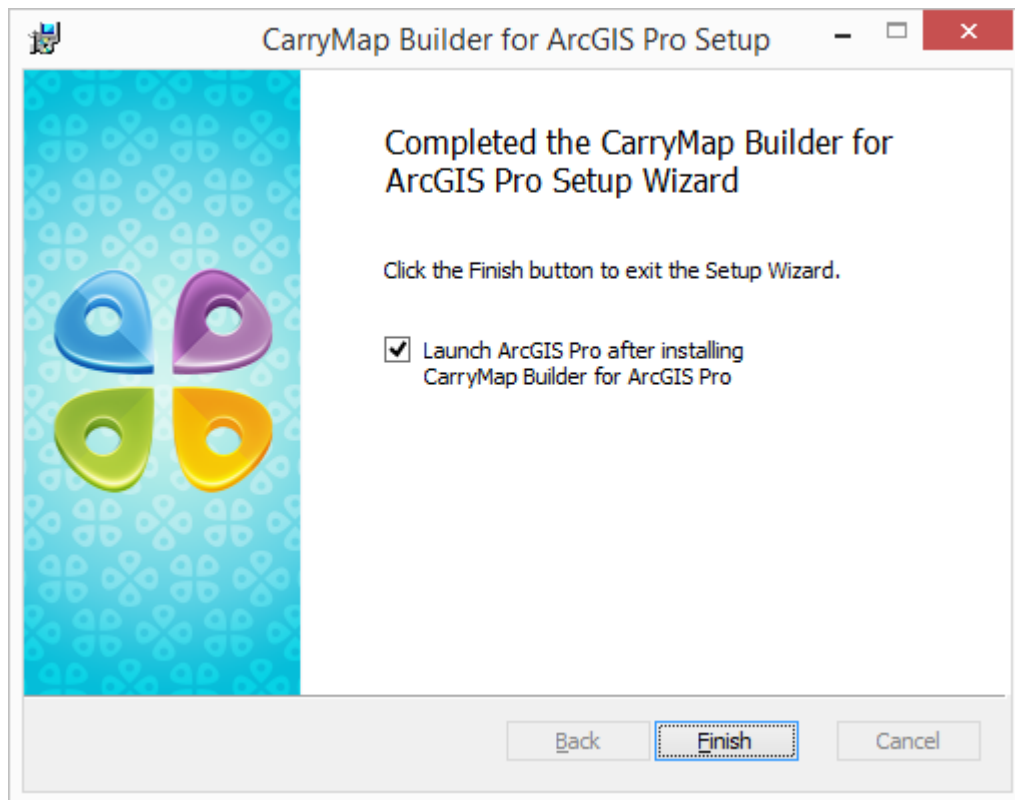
CarryMap Builder for ArcGIS Pro Setup

Completed the CarryMap Builder for ArcGIS Pro Setup Wizard

Click the Finish button to exit the Setup Wizard.

Launch ArcGIS Pro after installing CarryMap Builder for ArcGIS Pro

Back

Finish

Cancel